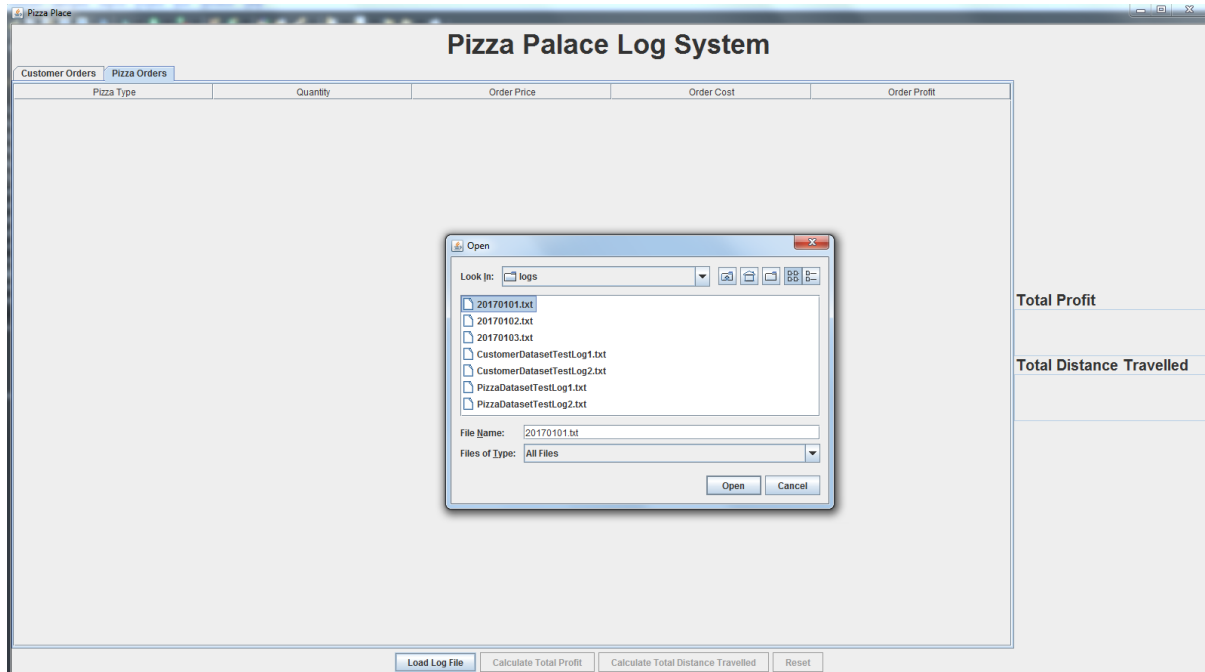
Pizza Place

Pizza Palace Log System

Customer Orders | Pizza Orders

| Pizza Type | Quantity | Order Price | Order Cost | Order Profit |
|---|---|---|---|---|

Open

Look In: logs

20170101.txt
20170102.txt
20170103.txt
CustomerDatasetTestLog1.txt
CustomerDatasetTestLog2.txt
PizzaDatasetTestLog1.txt
PizzaDatasetTestLog2.txt

File Name: 20170101.txt

Files of Type: All Files

Open Cancel

Total Profit

Total Distance Travelled

Load Log File | Calculate Total Profit | Calculate Total Distance Travelled | Reset